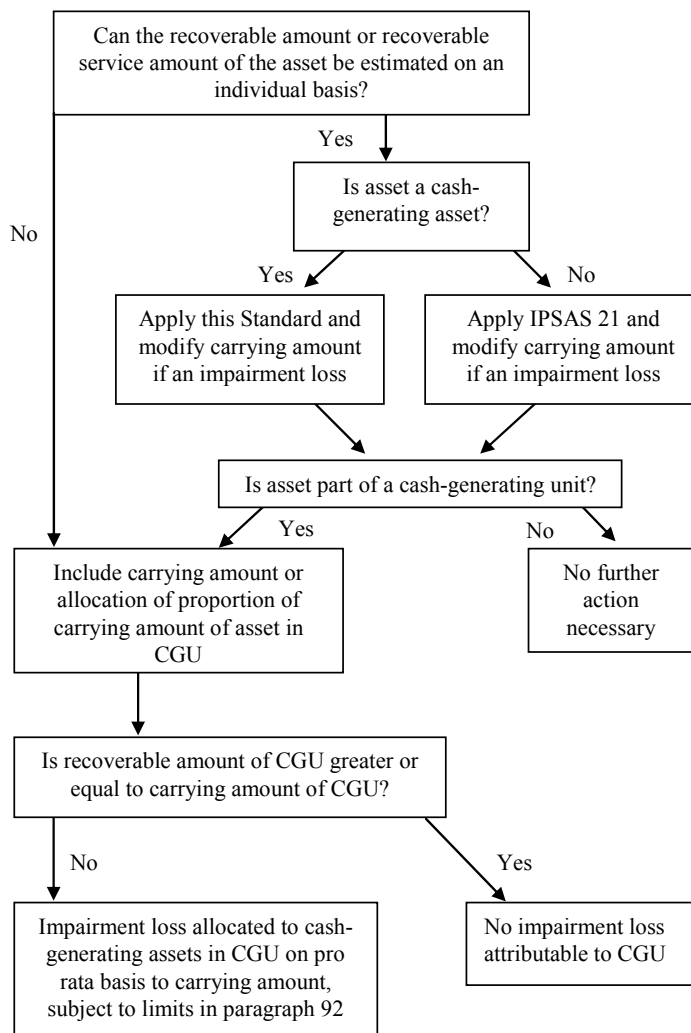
Can the recoverable amount or recoverable service amount of the asset be estimated on an individual basis?

Yes

No

Is asset a cash-generating asset?

Yes

No

Apply this Standard and modify carrying amount if an impairment loss

Apply IPSAS 21 and modify carrying amount if an impairment loss

Is asset part of a cash-generating unit?

Yes

No

Include carrying amount or allocation of proportion of carrying amount of asset in CGU

No further action necessary

Is recoverable amount of CGU greater or equal to carrying amount of CGU?

No

Yes

Impairment loss allocated to cash-generating assets in CGU on pro rata basis to carrying amount, subject to limits in paragraph 92

No impairment loss attributable to CGU